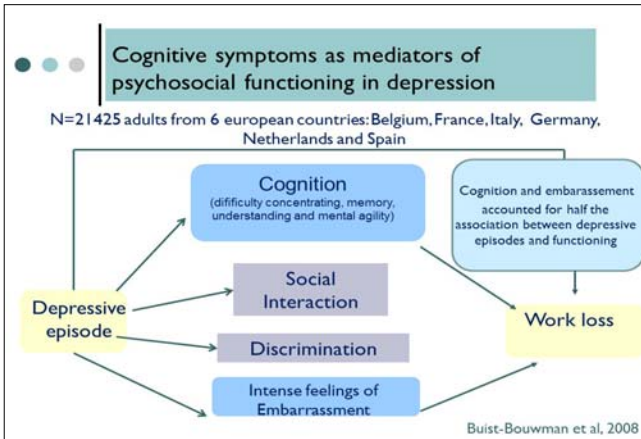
Cognitive symptoms as mediators of psychosocial functioning in depression

N=21425 adults from 6 european countries: Belgium, France, Italy, Germany, Netherlands and Spain

Cognition
(difficulty concentrating, memory, understanding and mental agility)

Cognition and embarassement accounted for half the association between depressive episodes and functioning

Depressive episode

Social Interaction

Discrimination

Intense feelings of Embarrassment

Work loss

Buist-Bouwman et al, 2008